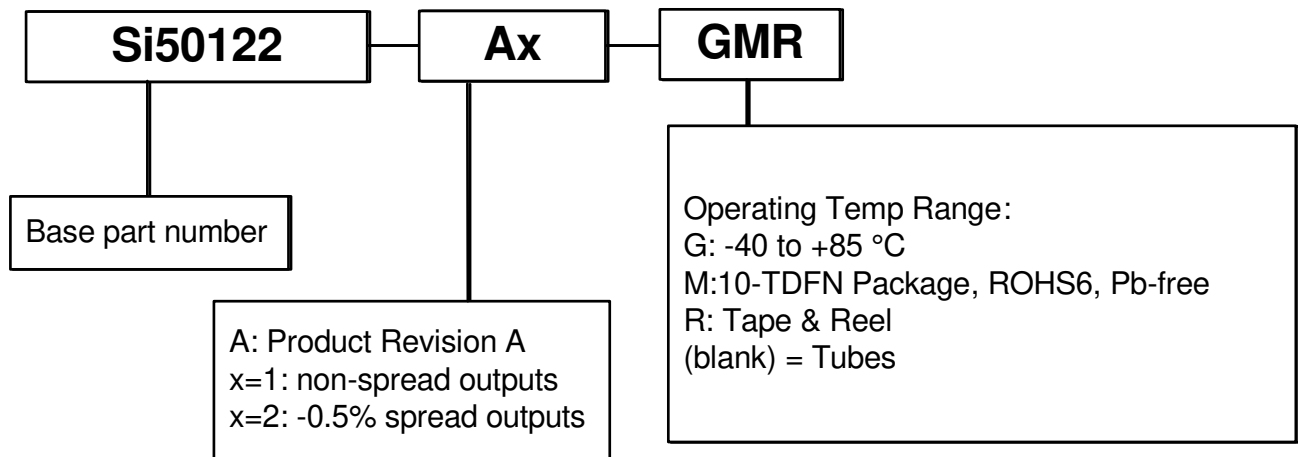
Si50122

Ax

GMR

Base part number

A: Product Revision A
x=1: non-spread outputs
x=2: -0.5% spread outputs

Operating Temp Range:
G: -40 to +85 °C
M:10-TDFN Package, ROHS6, Pb-free
R: Tape & Reel
(blank) = Tubes